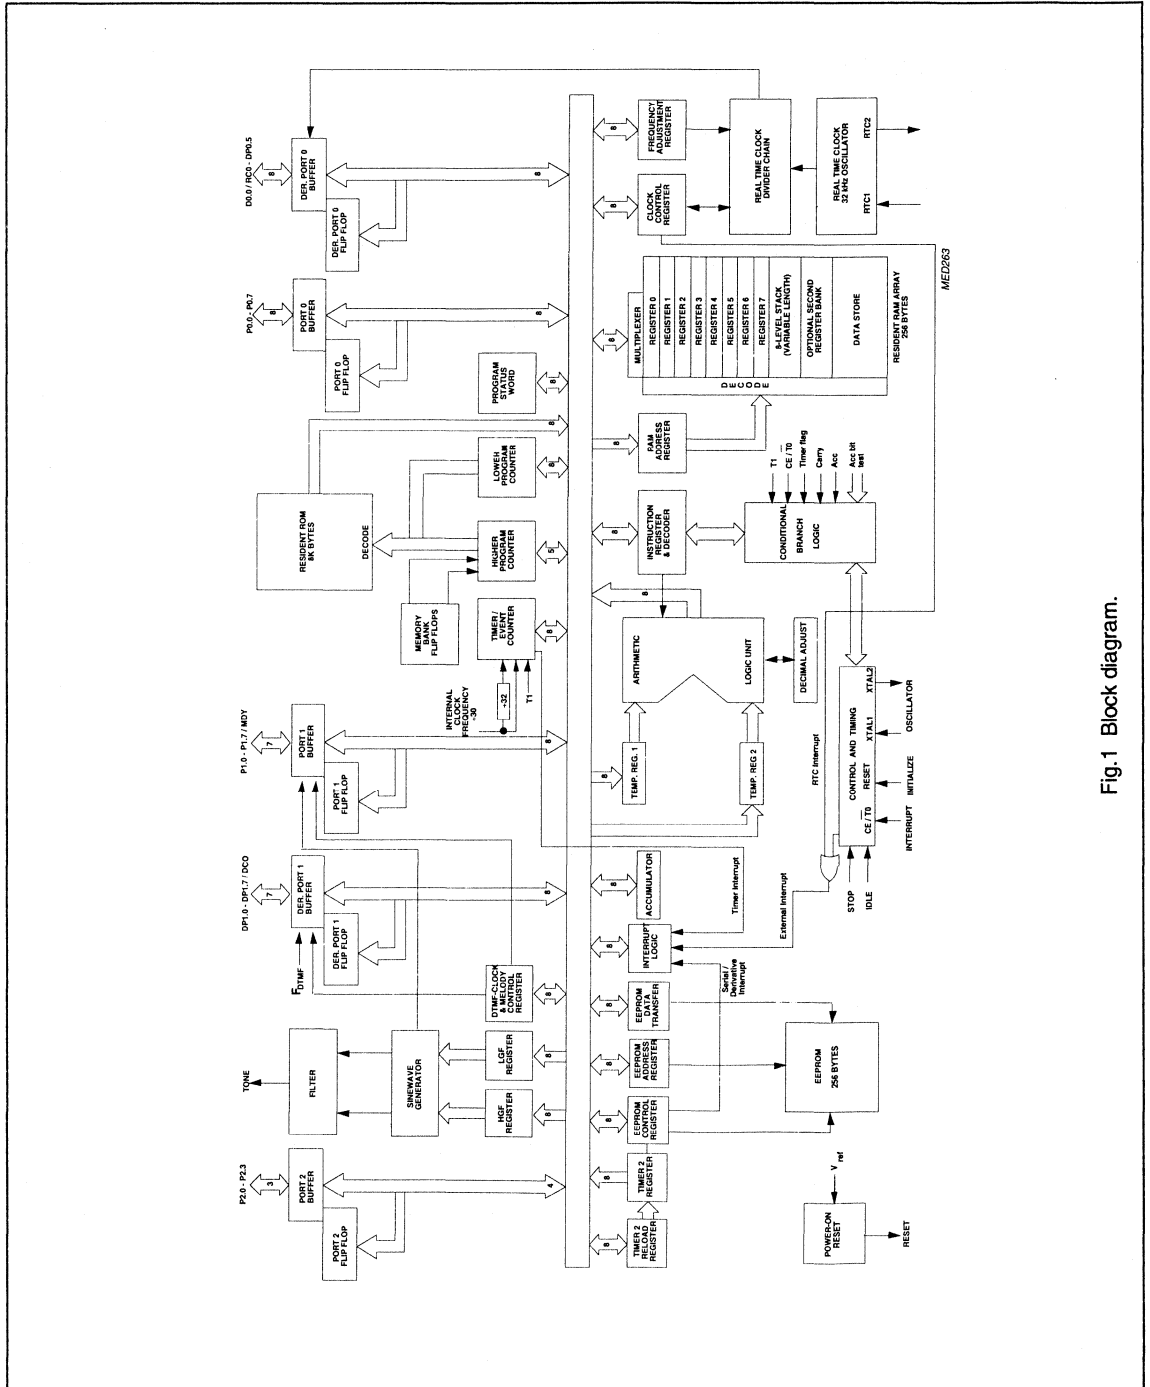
D0.0 / RC0 - DP0.5

8

DER. PORT 0 BUFFER

DER. PORT 0 FLIP FLOP

8

P0.0 - P0.7

8

PORT 0 BUFFER

PORT 0 FLIP FLOP

8

PROGRAM STATUS WORD

8

RESIDENT ROM 8K BYTES

DECODE

LOWER PROGRAM COUNTER

8

HIGHER PROGRAM COUNTER

5

MEMORY BANK FLIP FLOPS

TIMER / EVENT COUNTER

8

INTERNAL CLOCK FREQUENCY ÷30

÷32

T1

P1.0 - P1.7 / MDY

7

PORT 1 BUFFER

PORT 1 FLIP FLOP

8

DP1.0 - DP1.7 / DCO

7

DER. PORT 1 BUFFER

DER. PORT 1 FLIP FLOP

8

$F_{DTMF}$

DTMF-CLOCK & MELODY CONTROL REGISTER

8

TONE

FILTER

SINEWAVE GENERATOR

LGF REGISTER

8

HGF REGISTER

8

P2.0 - P2.3

3

PORT 2 BUFFER

PORT 2 FLIP FLOP

4

8

FREQUENCY ADJUSTMENT REGISTER

REAL TIME CLOCK DIVIDER CHAIN

REAL TIME CLOCK 32 kHz OSCILLATOR

RTC2

RTC1

8

CLOCK CONTROL REGISTER

MED263

8

MULTIPLEXER

REGISTER 0
REGISTER 1
REGISTER 2
REGISTER 3
REGISTER 4
REGISTER 5
REGISTER 6
REGISTER 7
8-LEVEL STACK (VARIABLE LENGTH)
OPTIONAL SECOND REGISTER BANK
DATA STORE

RESIDENT RAM ARRAY 256 BYTES

DECODE

RAM ADDRESS REGISTER

T1

$\overline{CE}$ / T0

Timer flag

Carry

Acc

Acc bit test

8

INSTRUCTION REGISTER & DECODER

CONDITIONAL BRANCH LOGIC

8

ARITHMETIC

LOGIC UNIT

DECIMAL ADJUST

8

TEMP. REG. 1

TEMP. REG 2

RTC Interrupt

CONTROL AND TIMING

XTAL2

XTAL1

OSCILLATOR

RESET

INITIALIZE

$\overline{CE}$ / T0

INTERRUPT

8

ACCUMULATOR

Timer Interrupt

External Interrupt

STOP

IDLE

8

INTERRUPT LOGIC

Serial / Derivative Interrupt

8

EEPROM DATA TRANSFER

8

EEPROM ADDRESS REGISTER

EEPROM 256 BYTES

8

EEPROM CONTROL REGISTER

8

TIMER 2 REGISTER

$V_{ref}$

8

TIMER 2 RELOAD REGISTER

POWER-ON RESET

RESET

Fig.1 Block diagram.